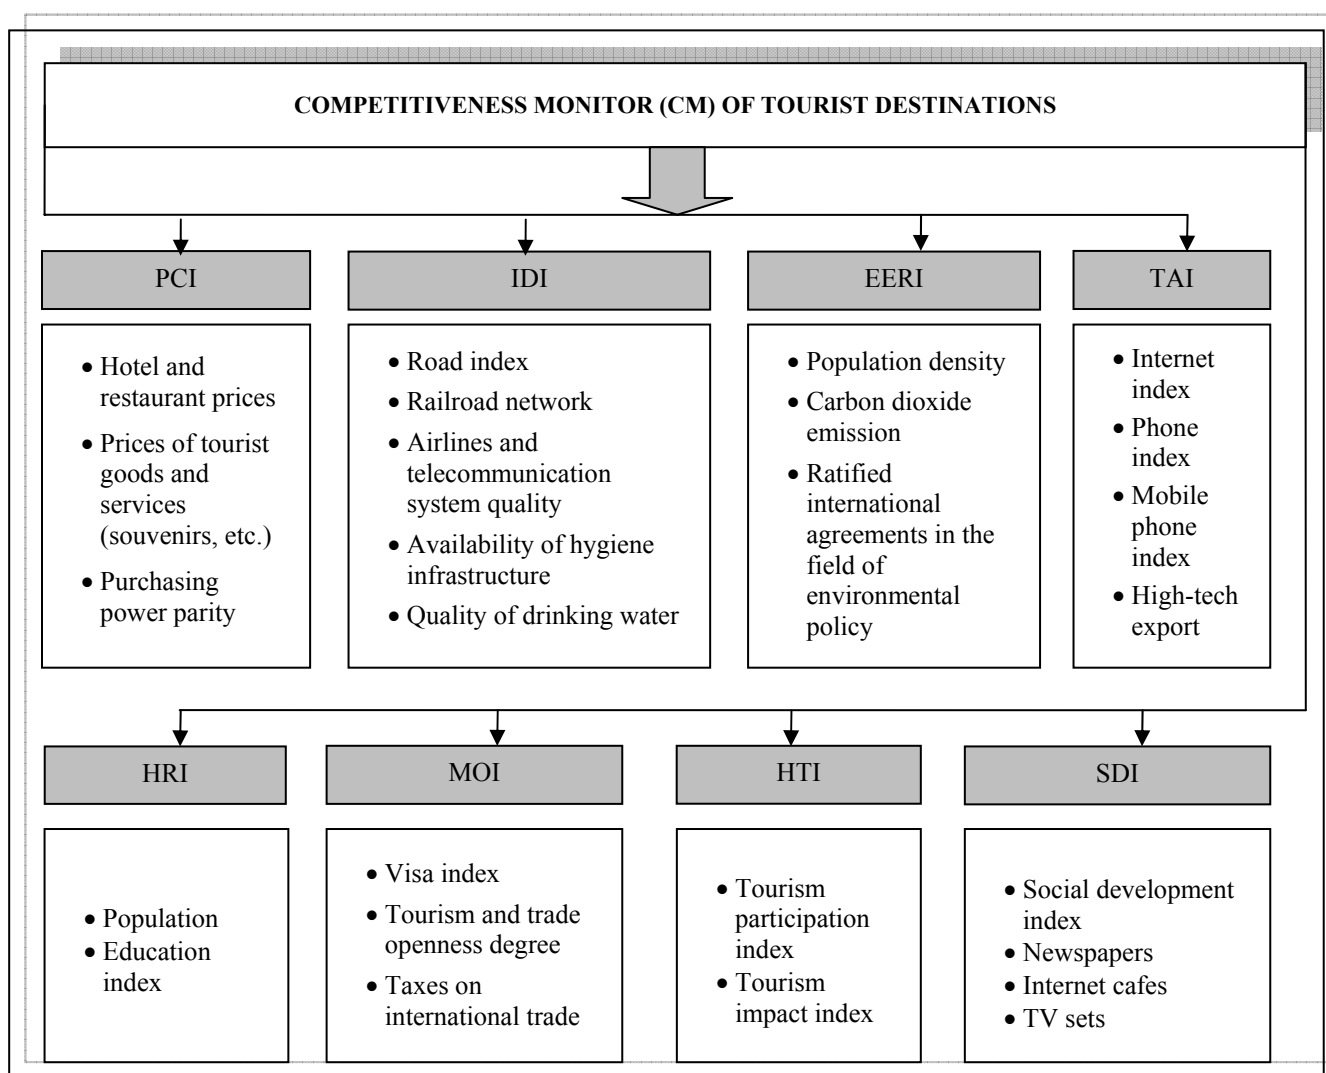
COMPETITIVENESS MONITOR (CM) OF TOURIST DESTINATIONS

PCI

• Hotel and restaurant prices
• Prices of tourist goods and services (souvenirs, etc.)
• Purchasing power parity

IDI

• Road index
• Railroad network
• Airlines and telecommunication system quality
• Availability of hygiene infrastructure
• Quality of drinking water

EERI

• Population density
• Carbon dioxide emission
• Ratified international agreements in the field of environmental policy

TAI

• Internet index
• Phone index
• Mobile phone index
• High-tech export

HRI

• Population
• Education index

MOI

• Visa index
• Tourism and trade openness degree
• Taxes on international trade

HTI

• Tourism participation index
• Tourism impact index

SDI

• Social development index
• Newspapers
• Internet cafes
• TV sets